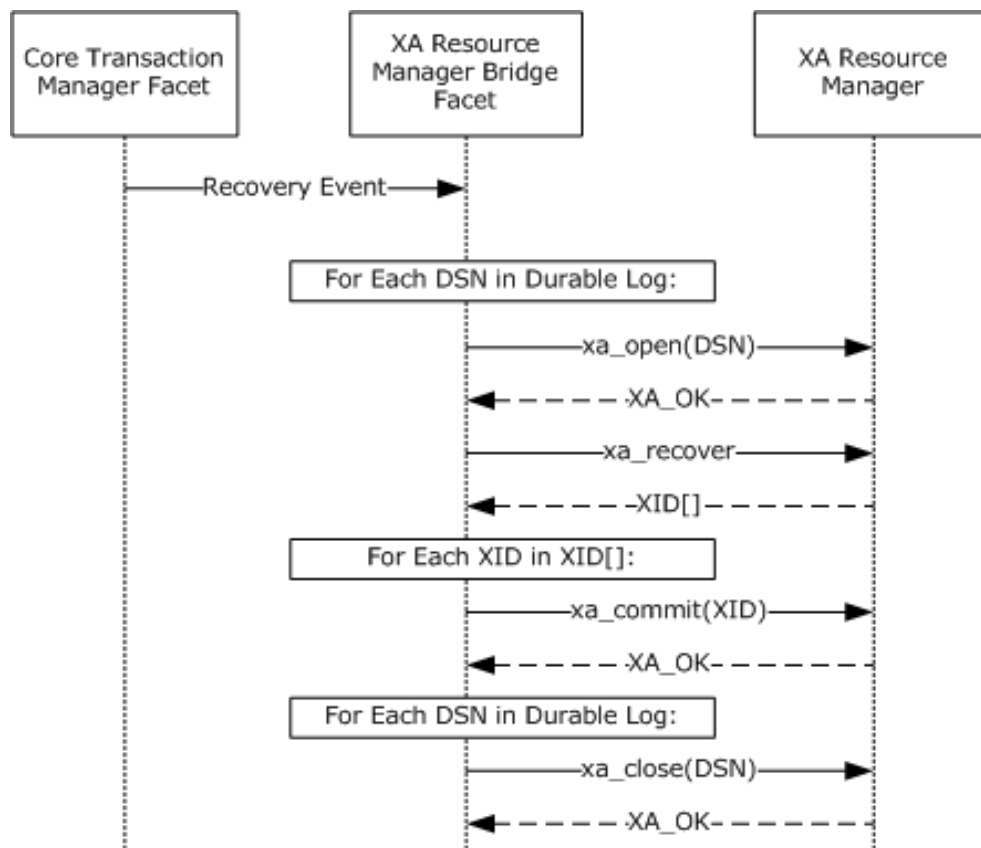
Core Transaction Manager Facet

XA Resource Manager Bridge Facet

XA Resource Manager

Recovery Event

For Each DSN in Durable Log:

xa_open(DSN)

XA_OK

xa_recover

XID[]

For Each XID in XID[]:

xa_commit(XID)

XA_OK

For Each DSN in Durable Log:

xa_close(DSN)

XA_OK